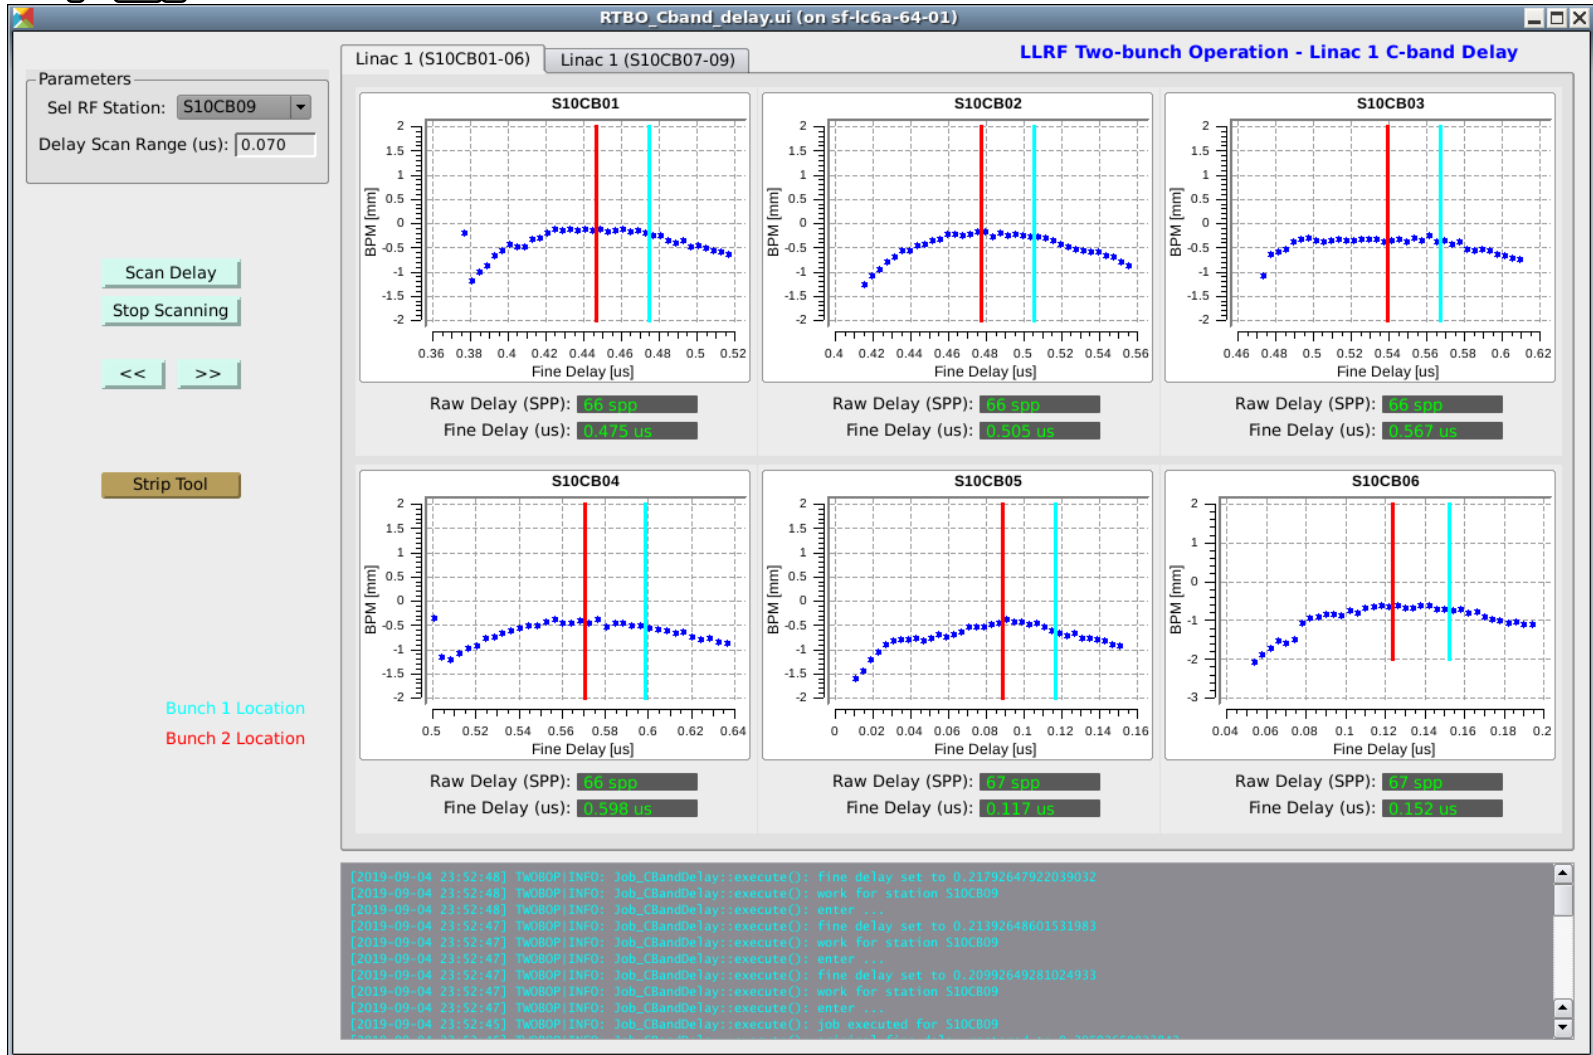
RTBO_Cband_delay.ui (on sf-lc6a-64-01)

Parameters
Sel RF Station: S10CB09
Delay Scan Range (us): 0.070

Scan Delay
Stop Scanning
<<
>>

Strip Tool

Bunch 1 Location
Bunch 2 Location

Linac 1 (S10CB01-06)
Linac 1 (S10CB07-09)

LLRF Two-bunch Operation - Linac 1 C-band Delay

S10CB01
BPM [mm]
2 1.5 1 0.5 0 -0.5 -1 -1.5 -2
0.36 0.38 0.4 0.42 0.44 0.46 0.48 0.5 0.52
Fine Delay [us]
Raw Delay (SPP): 66 spp
Fine Delay (us): 0.475 us

S10CB02
BPM [mm]
2 1.5 1 0.5 0 -0.5 -1 -1.5 -2
0.4 0.42 0.44 0.46 0.48 0.5 0.52 0.54 0.56
Fine Delay [us]
Raw Delay (SPP): 66 spp
Fine Delay (us): 0.505 us

S10CB03
BPM [mm]
2 1.5 1 0.5 0 -0.5 -1 -1.5 -2
0.46 0.48 0.5 0.52 0.54 0.56 0.58 0.6 0.62
Fine Delay [us]
Raw Delay (SPP): 66 spp
Fine Delay (us): 0.567 us

S10CB04
BPM [mm]
2 1.5 1 0.5 0 -0.5 -1 -1.5 -2
0.5 0.52 0.54 0.56 0.58 0.6 0.62 0.64
Fine Delay [us]
Raw Delay (SPP): 66 spp
Fine Delay (us): 0.598 us

S10CB05
BPM [mm]
2 1.5 1 0.5 0 -0.5 -1 -1.5 -2
0 0.02 0.04 0.06 0.08 0.1 0.12 0.14 0.16
Fine Delay [us]
Raw Delay (SPP): 67 spp
Fine Delay (us): 0.117 us

S10CB06
BPM [mm]
2 1 0 -1 -2 -3
0.04 0.06 0.08 0.1 0.12 0.14 0.16 0.18 0.2
Fine Delay [us]
Raw Delay (SPP): 67 spp
Fine Delay (us): 0.152 us

[2019-09-04 23:52:48] TWOBOP|INFO: Job_CBandDelay::execute(): fine delay set to 0.21792647922039032
[2019-09-04 23:52:48] TWOBOP|INFO: Job_CBandDelay::execute(): work for station S10CB09
[2019-09-04 23:52:48] TWOBOP|INFO: Job_CBandDelay::execute(): enter ...
[2019-09-04 23:52:47] TWOBOP|INFO: Job_CBandDelay::execute(): fine delay set to 0.21392648601531983
[2019-09-04 23:52:47] TWOBOP|INFO: Job_CBandDelay::execute(): work for station S10CB09
[2019-09-04 23:52:47] TWOBOP|INFO: Job_CBandDelay::execute(): enter ...
[2019-09-04 23:52:47] TWOBOP|INFO: Job_CBandDelay::execute(): fine delay set to 0.20992649281024933
[2019-09-04 23:52:47] TWOBOP|INFO: Job_CBandDelay::execute(): work for station S10CB09
[2019-09-04 23:52:47] TWOBOP|INFO: Job_CBandDelay::execute(): enter ...
[2019-09-04 23:52:45] TWOBOP|INFO: Job_CBandDelay::execute(): job executed for S10CB09
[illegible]